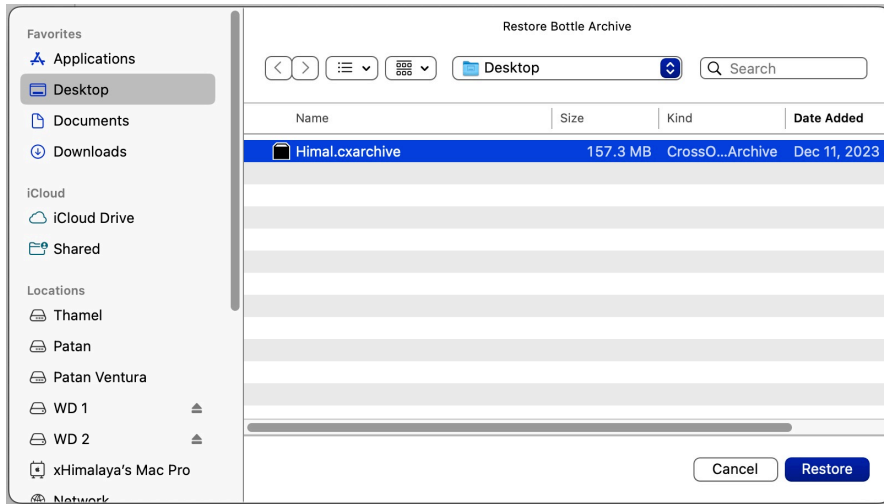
Favorites
Applications
Desktop
Documents
Downloads

iCloud
iCloud Drive
Shared

Locations
Thamel
Patan
Patan Ventura
WD 1
WD 2
xHimalaya's Mac Pro
Network

Restore Bottle Archive

Desktop
Search

| Name | Size | Kind | Date Added |
|---|---|---|---|
| Himal.cxarchive | 157.3 MB | CrossO...Archive | Dec 11, 2023 |

Cancel
Restore